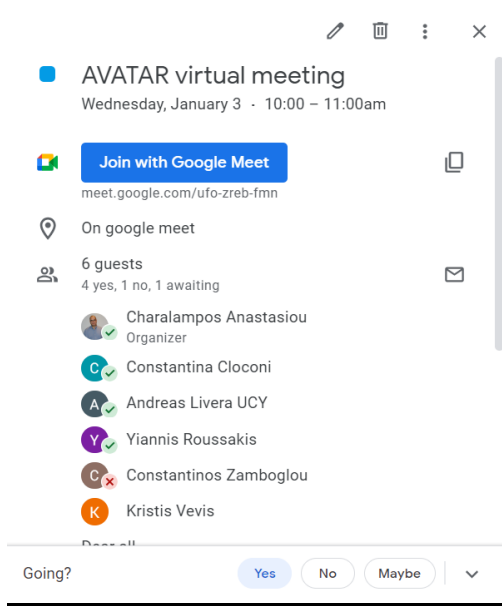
AVATAR virtual meeting
Wednesday, January 3 · 10:00 – 11:00am

Join with Google Meet
meet.google.com/ufo-zreb-fmn

On google meet

6 guests
4 yes, 1 no, 1 awaiting

Charalampos Anastasiou
Organizer
C Constantina Cloconi
A Andreas Livera UCY
Y Yiannis Roussakis
C Constantinos Zamboglou
K Kristis Vevis

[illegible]

Going? Yes No Maybe